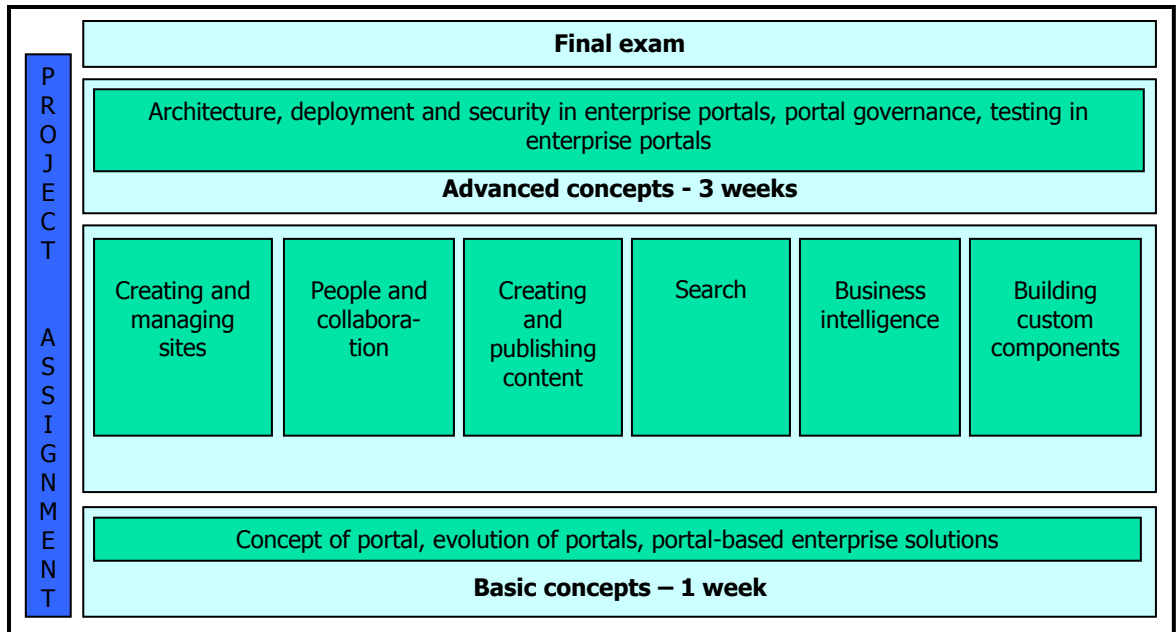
PROJECT ASSIGNMENT

Final exam

Architecture, deployment and security in enterprise portals, portal governance, testing in enterprise portals

Advanced concepts - 3 weeks

Creating and managing sites

People and collaboration

Creating and publishing content

Search

Business intelligence

Building custom components

Concept of portal, evolution of portals, portal-based enterprise solutions

Basic concepts – 1 week